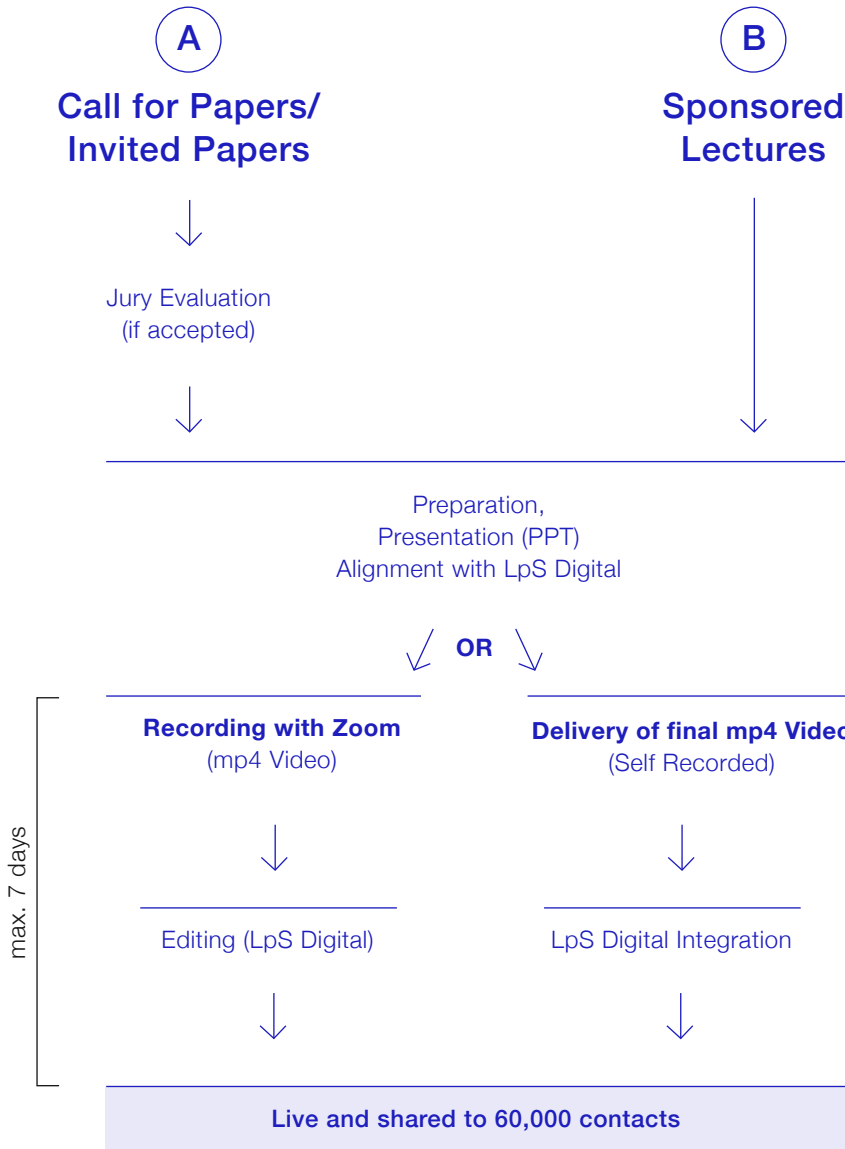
A

Call for Papers/ Invited Papers

B

Sponsored Lectures

Jury Evaluation (if accepted)

Preparation, Presentation (PPT) Alignment with LpS Digital

OR

max. 7 days

**Recording with Zoom** (mp4 Video)

Editing (LpS Digital)

**Delivery of final mp4 Videc** (Self Recorded)

LpS Digital Integration

**Live and shared to 60,000 contacts**